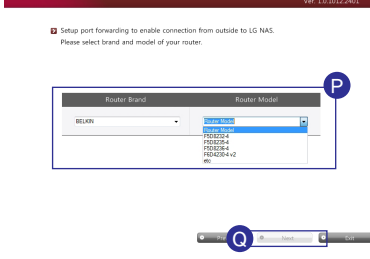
Ver. 1.0.1012.2401

Setup port forwarding to enable connection from outside to LG NAS.
Please select brand and model of your router.

P

| Router Brand | Router Model |
|---|---|
| BELKIN | Router Model |

Router Model
F5D8232-4
F5D8235-4
F5D8236-4
F5D8230-4 v2
etc

Q

Pr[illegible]

Next

Exit